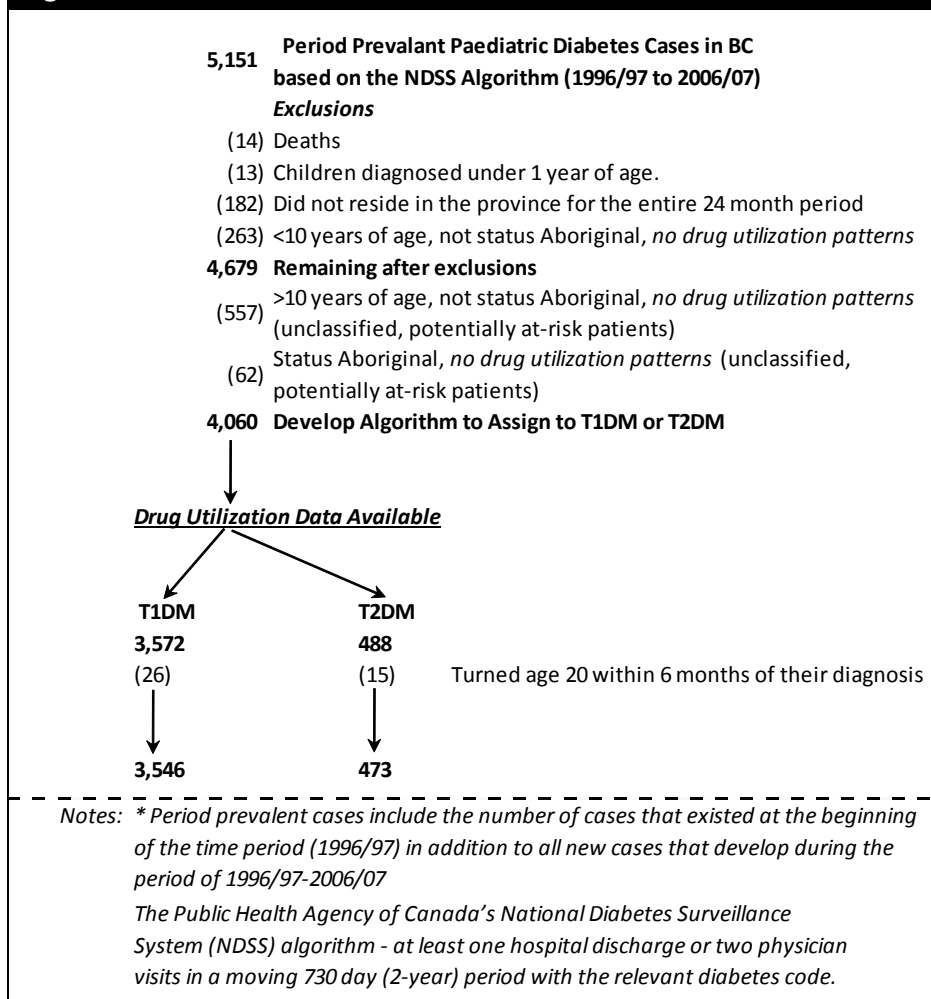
5,151 **Period Prevalant Paediatric Diabetes Cases in BC based on the NDSS Algorithm (1996/97 to 2006/07)**
*Exclusions*
(14) Deaths
(13) Children diagnosed under 1 year of age.
(182) Did not reside in the province for the entire 24 month period
(263) <10 years of age, not status Aboriginal, *no drug utilization patterns*
**4,679 Remaining after exclusions**
(557) >10 years of age, not status Aboriginal, *no drug utilization patterns* (unclassified, potentially at-risk patients)
(62) Status Aboriginal, *no drug utilization patterns* (unclassified, potentially at-risk patients)
**4,060 Develop Algorithm to Assign to T1DM or T2DM**

***Drug Utilization Data Available***

**T1DM** **T2DM**
**3,572** **488**
(26) (15) Turned age 20 within 6 months of their diagnosis
**3,546** **473**

*Notes: * Period prevalent cases include the number of cases that existed at the beginning of the time period (1996/97) in addition to all new cases that develop during the period of 1996/97-2006/07*
*The Public Health Agency of Canada's National Diabetes Surveillance System (NDSS) algorithm - at least one hospital discharge or two physician visits in a moving 730 day (2-year) period with the relevant diabetes code.*